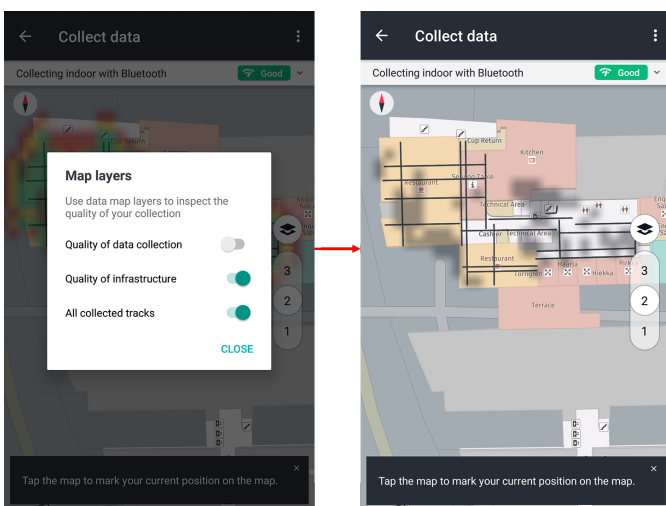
Collect data

Collecting indoor with Bluetooth

Good

Map layers

Use data map layers to inspect the quality of your collection

Quality of data collection

Quality of infrastructure

All collected tracks

CLOSE

3

2

1

Tap the map to mark your current position on the map.

Collect data

Collecting indoor with Bluetooth

Good

Cup Return

Kitchen

Restaurant

Serving Table

Technical Area

Cashier

Technical Area

Restaurant

Torngren

Haarla

Hekka

Pyrk

Terrace

3

2

1

Tap the map to mark your current position on the map.